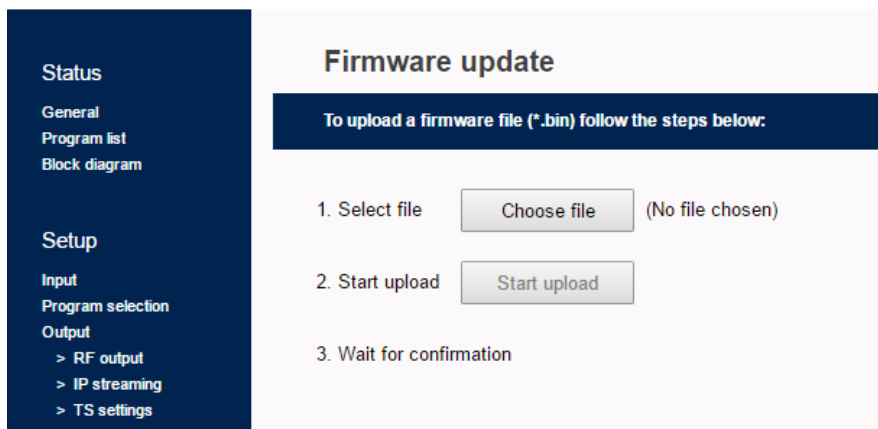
Status

General
Program list
Block diagram

Setup

Input
Program selection
Output
> RF output
> IP streaming
> TS settings

Firmware update

To upload a firmware file (*.bin) follow the steps below:

1. Select file Choose file (No file chosen)

2. Start upload Start upload

3. Wait for confirmation